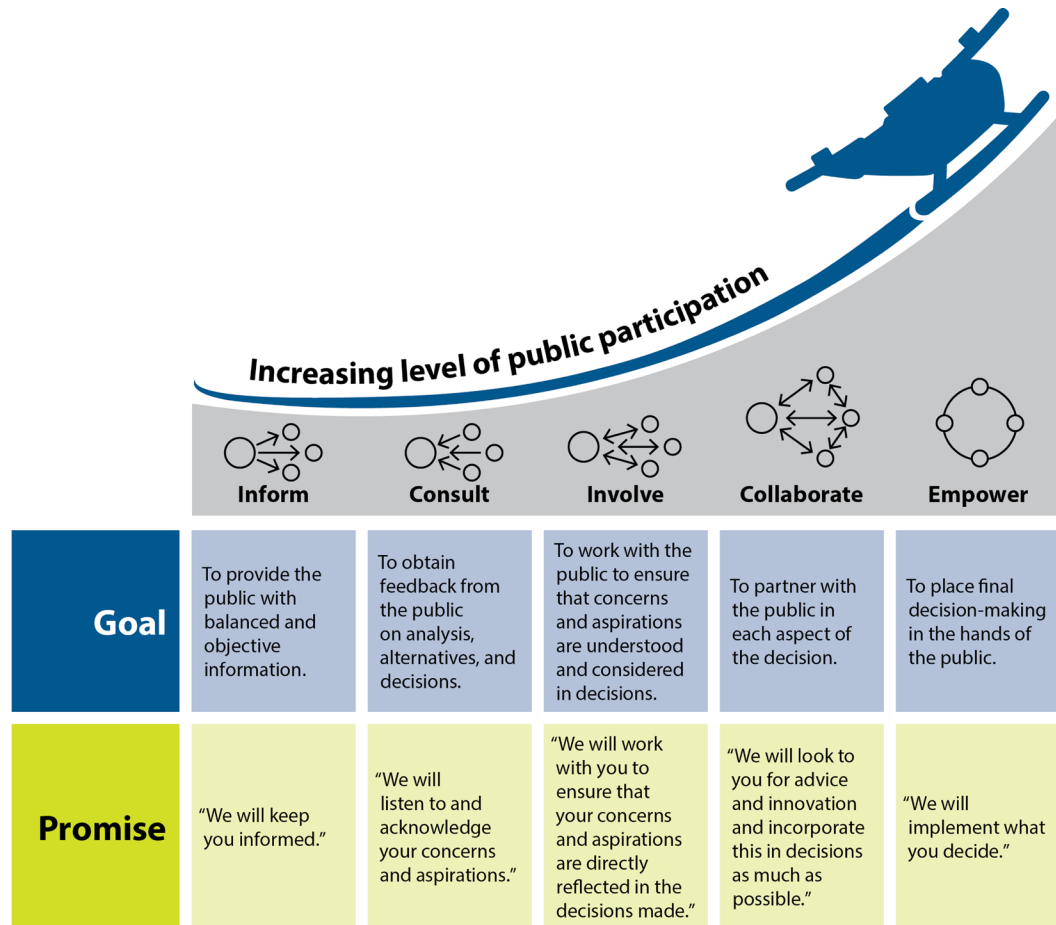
Increasing level of public participation

| | Inform | Consult | Involve | Collaborate | Empower |
|---|---|---|---|---|---|
| Goal | To provide the public with balanced and objective information. | To obtain feedback from the public on analysis, alternatives, and decisions. | To work with the public to ensure that concerns and aspirations are understood and considered in decisions. | To partner with the public in each aspect of the decision. | To place final decision-making in the hands of the public. |
| Promise | "We will keep you informed." | "We will listen to and acknowledge your concerns and aspirations." | "We will work with you to ensure that your concerns and aspirations are directly reflected in the decisions made." | "We will look to you for advice and innovation and incorporate this in decisions as much as possible." | "We will implement what you decide." |